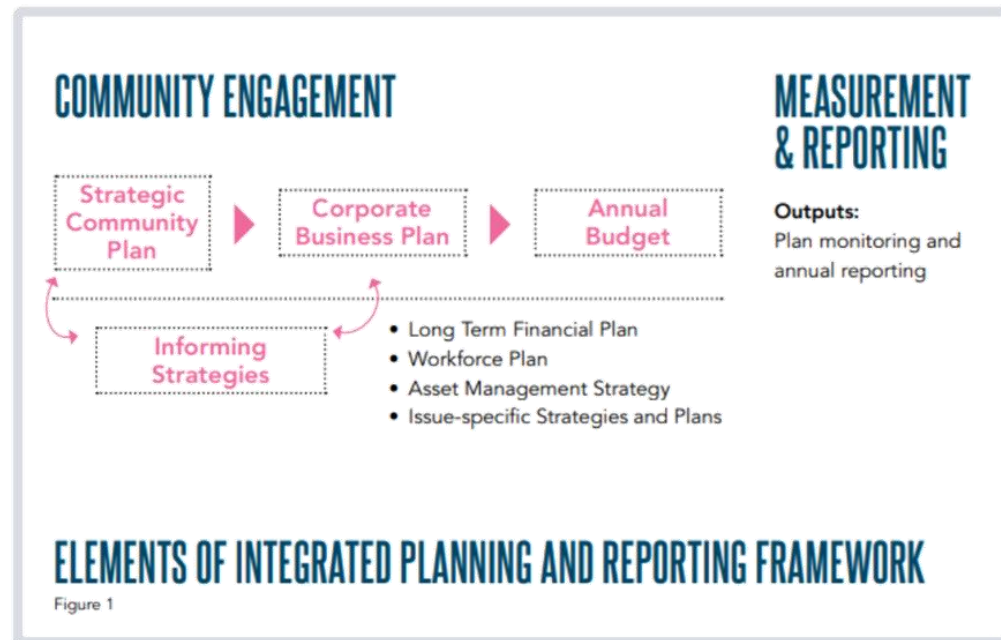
COMMUNITY ENGAGEMENT

MEASUREMENT & REPORTING

Strategic Community Plan

Corporate Business Plan

Annual Budget

Outputs:
Plan monitoring and annual reporting

Informing Strategies

• Long Term Financial Plan
• Workforce Plan
• Asset Management Strategy
• Issue-specific Strategies and Plans

ELEMENTS OF INTEGRATED PLANNING AND REPORTING FRAMEWORK

Figure 1